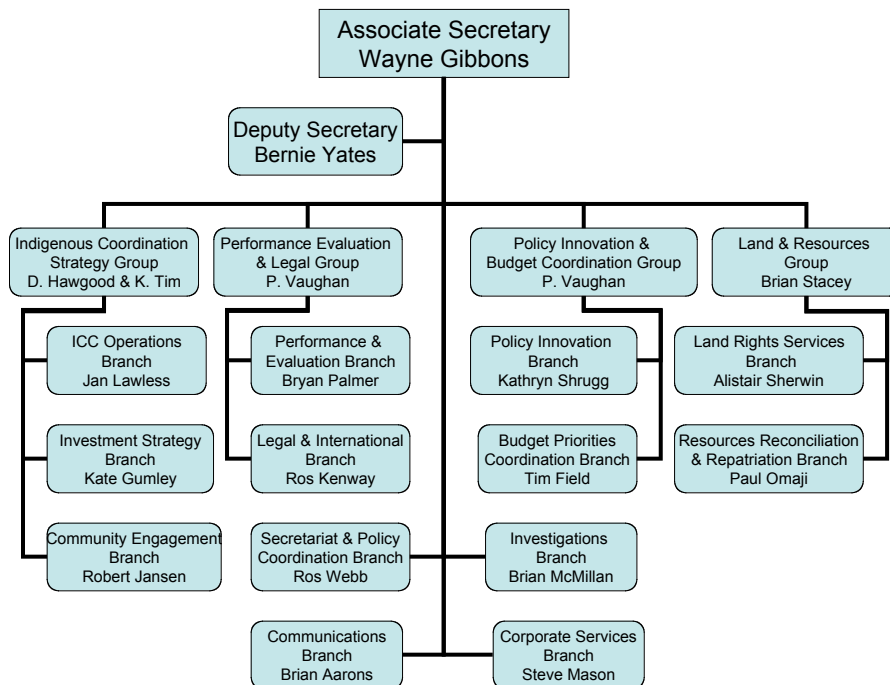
Associate Secretary
Wayne Gibbons

Deputy Secretary
Bernie Yates

Indigenous Coordination Strategy Group
D. Hawgood & K. Tim

ICC Operations Branch
Jan Lawless

Investment Strategy Branch
Kate Gumley

Community Engagement Branch
Robert Jansen

Performance Evaluation & Legal Group
P. Vaughan

Performance & Evaluation Branch
Bryan Palmer

Legal & International Branch
Ros Kenway

Policy Innovation & Budget Coordination Group
P. Vaughan

Policy Innovation Branch
Kathryn Shrugg

Budget Priorities Coordination Branch
Tim Field

Land & Resources Group
Brian Stacey

Land Rights Services Branch
Alistair Sherwin

Resources Reconciliation & Repatriation Branch
Paul Omaji

Secretariat & Policy Coordination Branch
Ros Webb

Investigations Branch
Brian McMillan

Communications Branch
Brian Aarons

Corporate Services Branch
Steve Mason